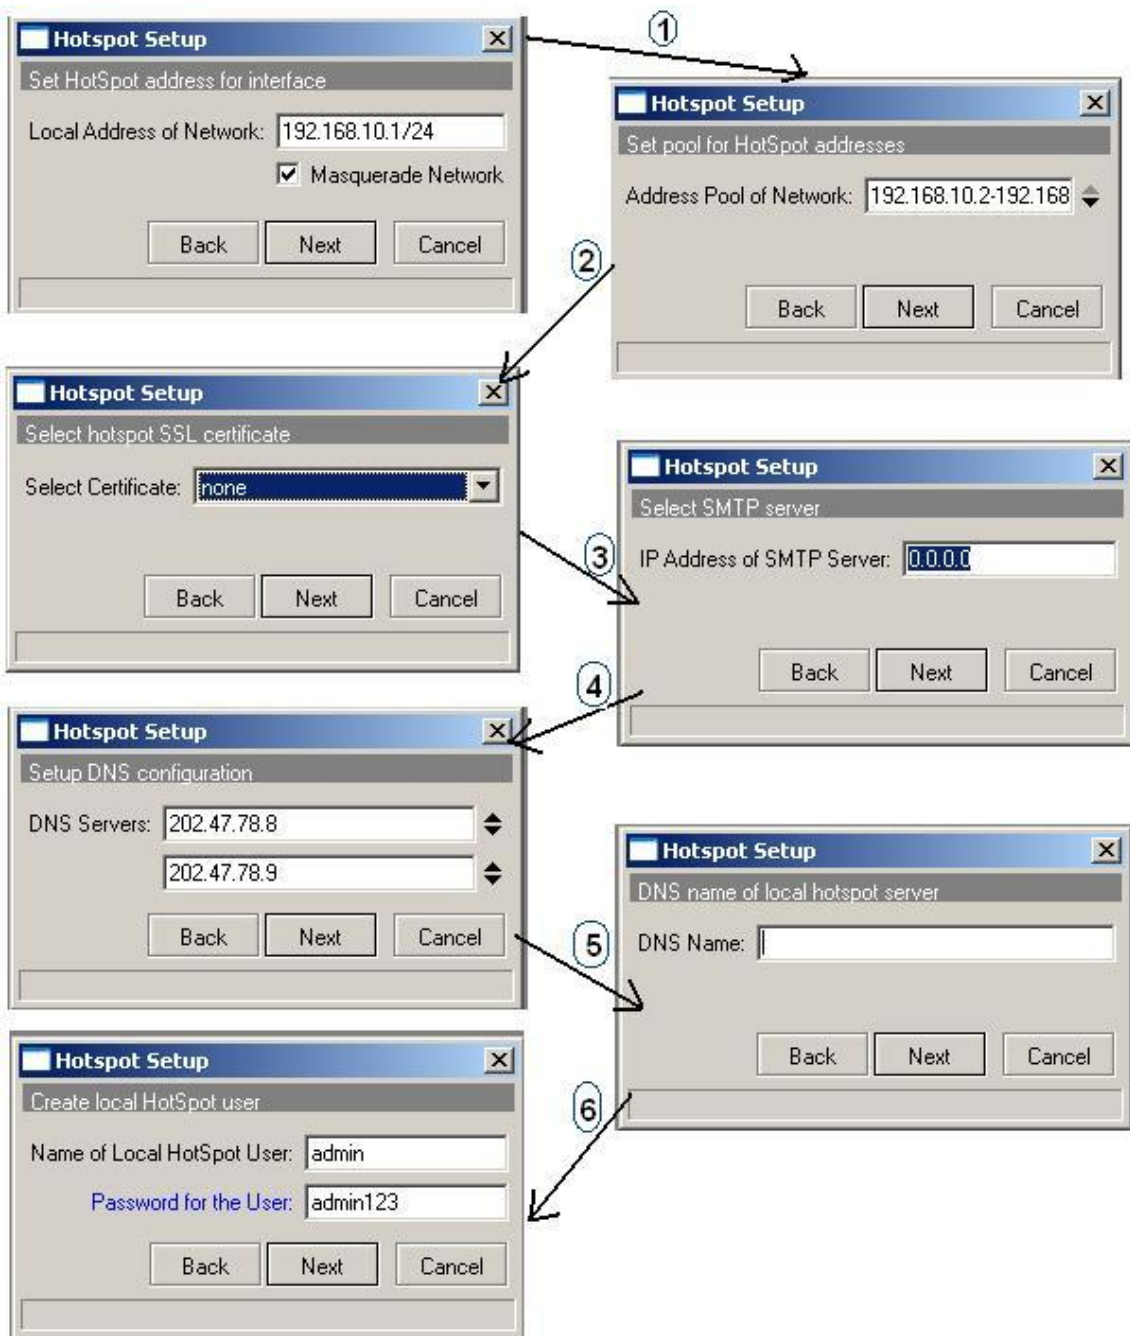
Hotspot Setup
Set HotSpot address for interface
Local Address of Network: 192.168.10.1/24
Masquerade Network
Back Next Cancel

1

Hotspot Setup
Set pool for HotSpot addresses
Address Pool of Network: 192.168.10.2-192.168
Back Next Cancel

2

Hotspot Setup
Select hotspot SSL certificate
Select Certificate: none
Back Next Cancel

3

Hotspot Setup
Select SMTP server
IP Address of SMTP Server: 0.0.0.0
Back Next Cancel

4

Hotspot Setup
Setup DNS configuration
DNS Servers: 202.47.78.8
202.47.78.9
Back Next Cancel

5

Hotspot Setup
DNS name of local hotspot server
DNS Name:
Back Next Cancel

6

Hotspot Setup
Create local HotSpot user
Name of Local HotSpot User: admin
Password for the User: admin123
Back Next Cancel